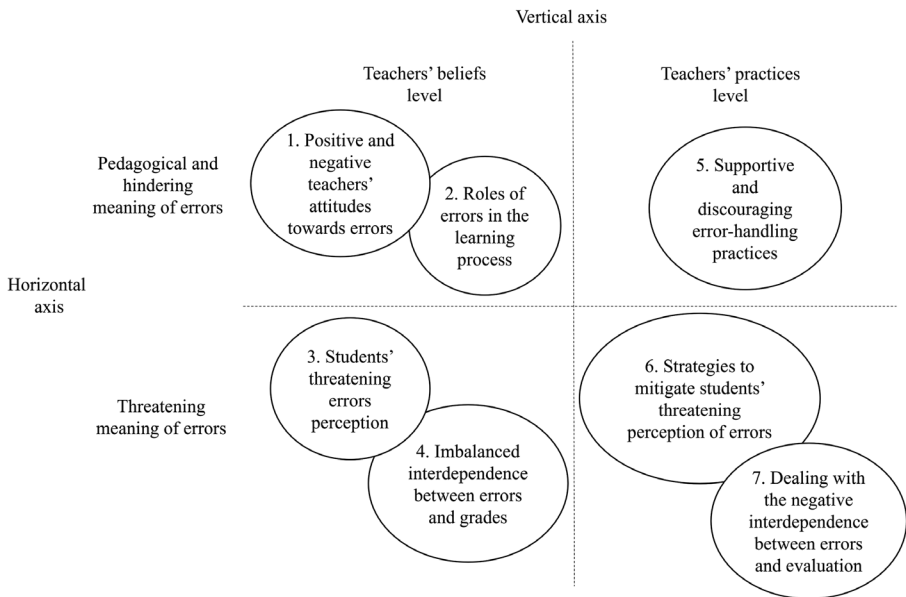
Vertical axis

Teachers' beliefs level

Teachers' practices level

Pedagogical and hindering meaning of errors

1. Positive and negative teachers' attitudes towards errors

2. Roles of errors in the learning process

5. Supportive and discouraging error-handling practices

Horizontal axis

3. Students' threatening errors perception

Threatening meaning of errors

4. Imbalanced interdependence between errors and grades

6. Strategies to mitigate students' threatening perception of errors

7. Dealing with the negative interdependence between errors and evaluation